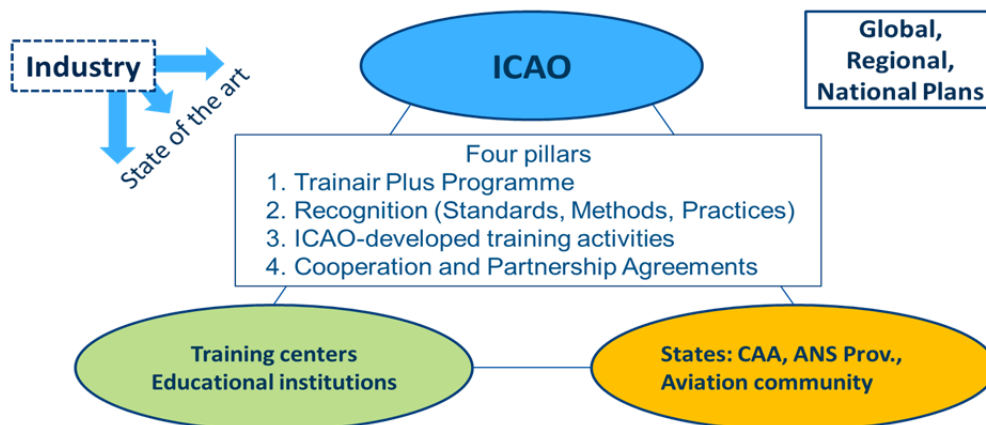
Industry

State of the art

ICAO

Global, Regional, National Plans

Four pillars
1. Trainair Plus Programme
2. Recognition (Standards, Methods, Practices)
3. ICAO-developed training activities
4. Cooperation and Partnership Agreements

Training centers
Educational institutions

States: CAA, ANS Prov.,
Aviation community